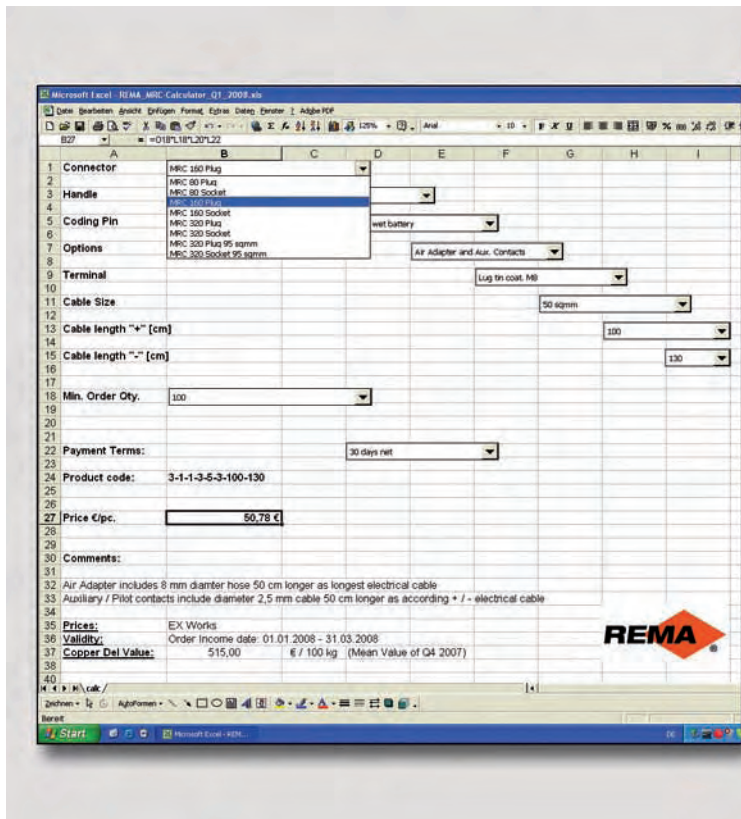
Microsoft Excel - REMA_MRC Calculator_Q1_2008.xls

Datei Bearbeiten Ansicht Einfügen Format Extras Daten Fenster ? Adobe PDF

B27 = =O18*L18*L20*L22

| | A | B | C | D | E | F | G | H | I |
|---|---|---|---|---|---|---|---|---|---|
| 1 | Connector | MRC 160 Plug | | | | | | | |
| 2 | | MRC 80 Plug | | | | | | | |
| 3 | Handle | MRC 80 Socket | | | | | | | |
| 4 | | MRC 160 Plug | | | | | | | |
| 5 | Coding Pin | MRC 160 Socket | | wet battery | | | | | |
| 6 | | MRC 320 Plug | | | | | | | |
| 7 | Options | MRC 320 Socket | | | Air Adapter and Aux. Contacts | | | | |
| 8 | | MRC 320 Plug 95 sqmm / MRC 320 Socket 95 sqmm | | | | | | | |
| 9 | Terminal | | | | | Lug tin coat. M8 | | | |
| 10 | | | | | | | | | |
| 11 | Cable Size | | | | | | 50 sqmm | | |
| 12 | | | | | | | | | |
| 13 | Cable length "+" [cm] | | | | | | | 100 | |
| 14 | | | | | | | | | |
| 15 | Cable length "-" [cm] | | | | | | | | 130 |
| 16 | | | | | | | | | |
| 17 | | | | | | | | | |
| 18 | Min. Order Qty. | 100 | | | | | | | |
| 19 | | | | | | | | | |
| 20 | | | | | | | | | |
| 21 | | | | | | | | | |
| 22 | Payment Terms: | | | 30 days net | | | | | |
| 23 | | | | | | | | | |
| 24 | Product code: | 3-1-1-3-5-3-100-130 | | | | | | | |
| 25 | | | | | | | | | |
| 26 | | | | | | | | | |
| 27 | Price €/pc. | 50,78 € | | | | | | | |
| 28 | | | | | | | | | |
| 29 | | | | | | | | | |
| 30 | Comments: | | | | | | | | |
| 31 | | | | | | | | | |
| 32 | Air Adapter includes 8 mm diamter hose 50 cm longer as longest electrical cable | | | | | | | | |
| 33 | Auxiliary / Pilot contacts include diameter 2,5 mm cable 50 cm longer as according + / - electrical cable | | | | | | | | |
| 34 | | | | | | | | | |
| 35 | Prices: | EX Works | | | | | | | |
| 36 | Validity: | Order Income date: 01.01.2008 - 31.03.2008 | | | | | | | |
| 37 | Copper Del Value: | 515,00 | € / 100 kg | (Mean Value of Q4 2007) | | | | | |
| 38 | | | | | | | | | |
| 39 | | | | | | | | | |
| 40 | | | | | | | | | |

REMA

calc

Zeichnen AutoFormen

Bereit

Start Microsoft Excel - REM...

DE